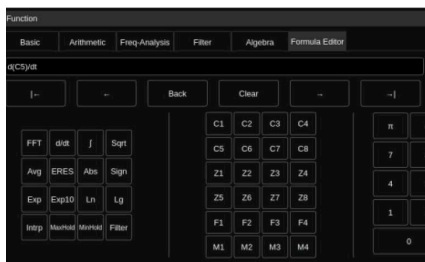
Function

Basic | Arithmetic | Freq-Analysis | Filter | Algebra | Formula Editor

d(C5)/dt

|← | ← | Back | Clear | → | →|

| | | | |
|---|---|---|---|
| FFT | d/dt | ∫ | Sqrt |
| Avg | ERES | Abs | Sign |
| Exp | Exp10 | Ln | Lg |
| Intrp | MaxHold | MinHold | Filter |

| | | | |
|---|---|---|---|
| C1 | C2 | C3 | C4 |
| C5 | C6 | C7 | C8 |
| Z1 | Z2 | Z3 | Z4 |
| Z5 | Z6 | Z7 | Z8 |
| F1 | F2 | F3 | F4 |
| M1 | M2 | M3 | M4 |

π
7
4
1
0